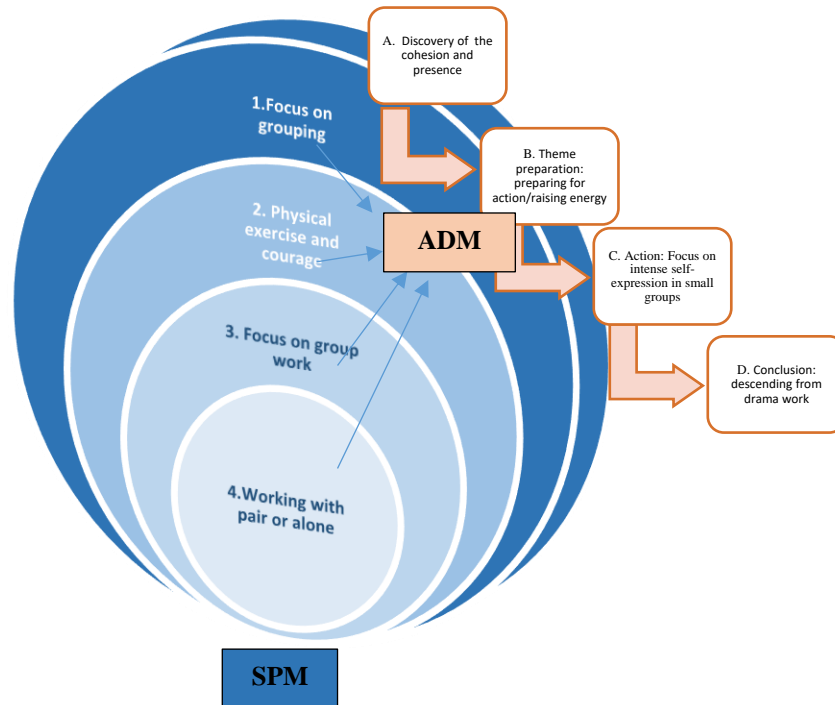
A. Discovery of the cohesion and presence

B. Theme preparation: preparing for action/raising energy

C. Action: Focus on intense self-expression in small groups

D. Conclusion: descending from drama work

1.Focus on grouping

2. Physical exercise and courage

ADM

3. Focus on group work

4.Working with pair or alone

SPM